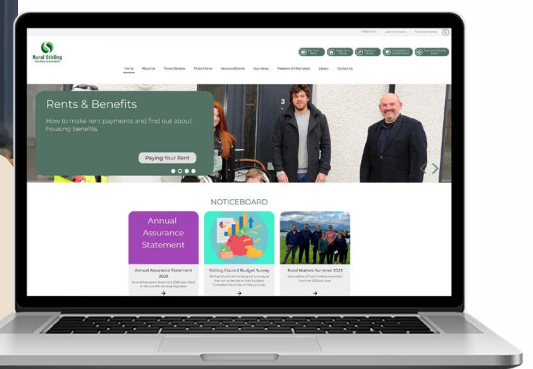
Rural Stirling
Housing Association

Home About Us Tenant Services Factor Home News and Events Your Views Freedom of Information Library Contact Us

Rents & Benefits

How to make rent payments and find out about housing benefits.

Paying Your Rent

NOTICEBOARD

Annual Assurance Statement

Annual Assurance Statement 2023

Stirling Council Budget Survey

Rural Matters Summer 2023